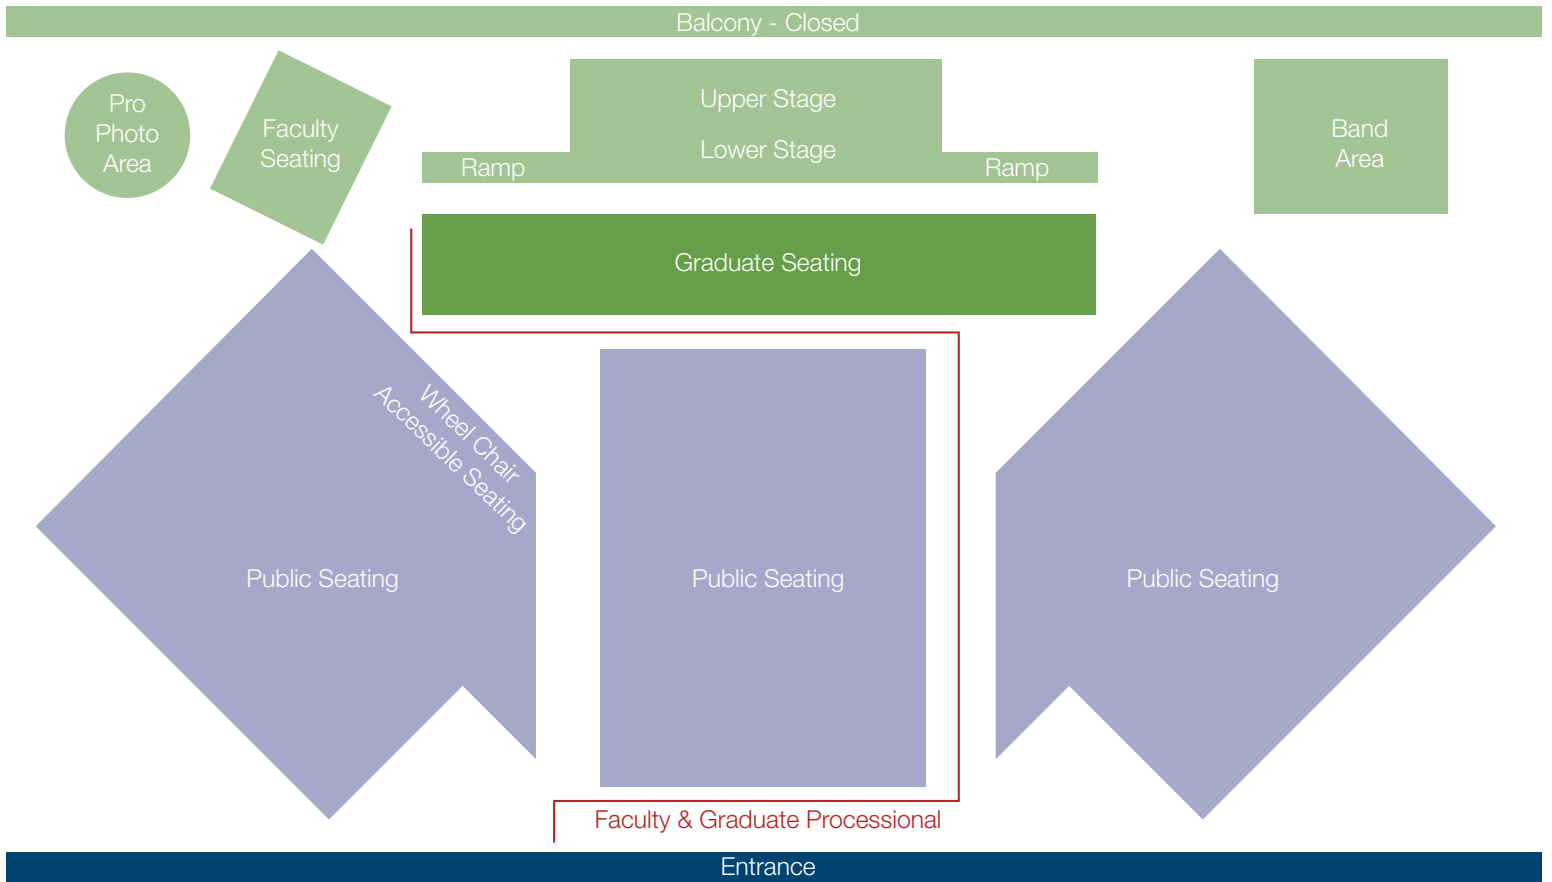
Balcony - Closed

Pro Photo Area

Faculty Seating

Upper Stage

Lower Stage

Ramp

Ramp

Band Area

Graduate Seating

Wheel Chair Accessible Seating

Public Seating

Public Seating

Public Seating

Faculty & Graduate Processional

Entrance